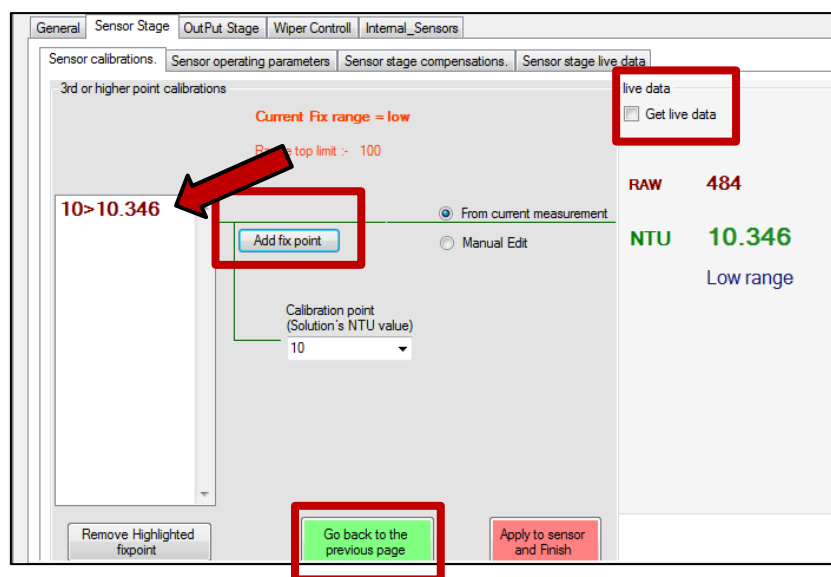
General | Sensor Stage | OutPut Stage | Wiper Controll | Internal_Sensors

Sensor calibrations. | Sensor operating parameters | Sensor stage compensations. | Sensor stage live data

3rd or higher point calibrations

Current Fix range = low

R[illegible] top limit :- 100

10>10.346

Add fix point

From current measurement

Manual Edit

Calibration point
(Solution's NTU value)

10

live data

Get live data

RAW 484

NTU 10.346

Low range

Remove Highlighted fixpoint

Go back to the previous page

Apply to sensor and Finish